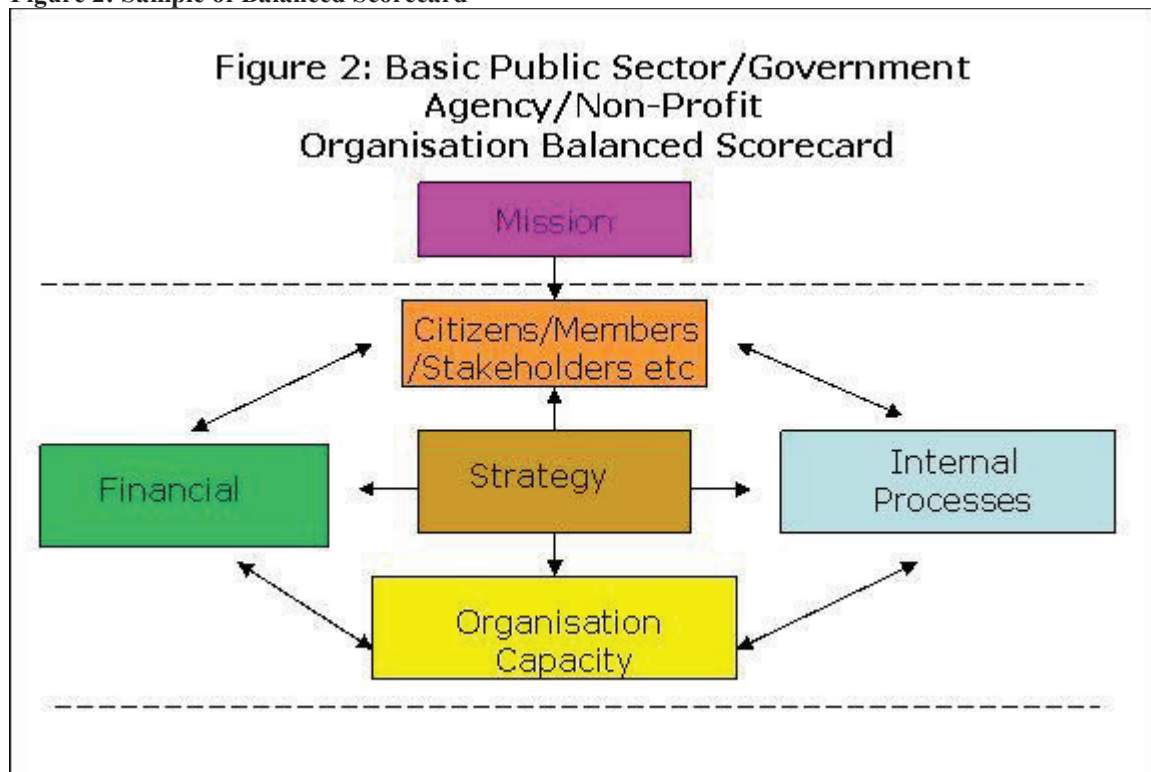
Figure 2: Sample of Balanced Scorecard

Figure 2: Basic Public Sector/Government Agency/Non-Profit Organisation Balanced Scorecard

Mission

Citizens/Members /Stakeholders etc

Financial

Strategy

Internal Processes

Organisation Capacity